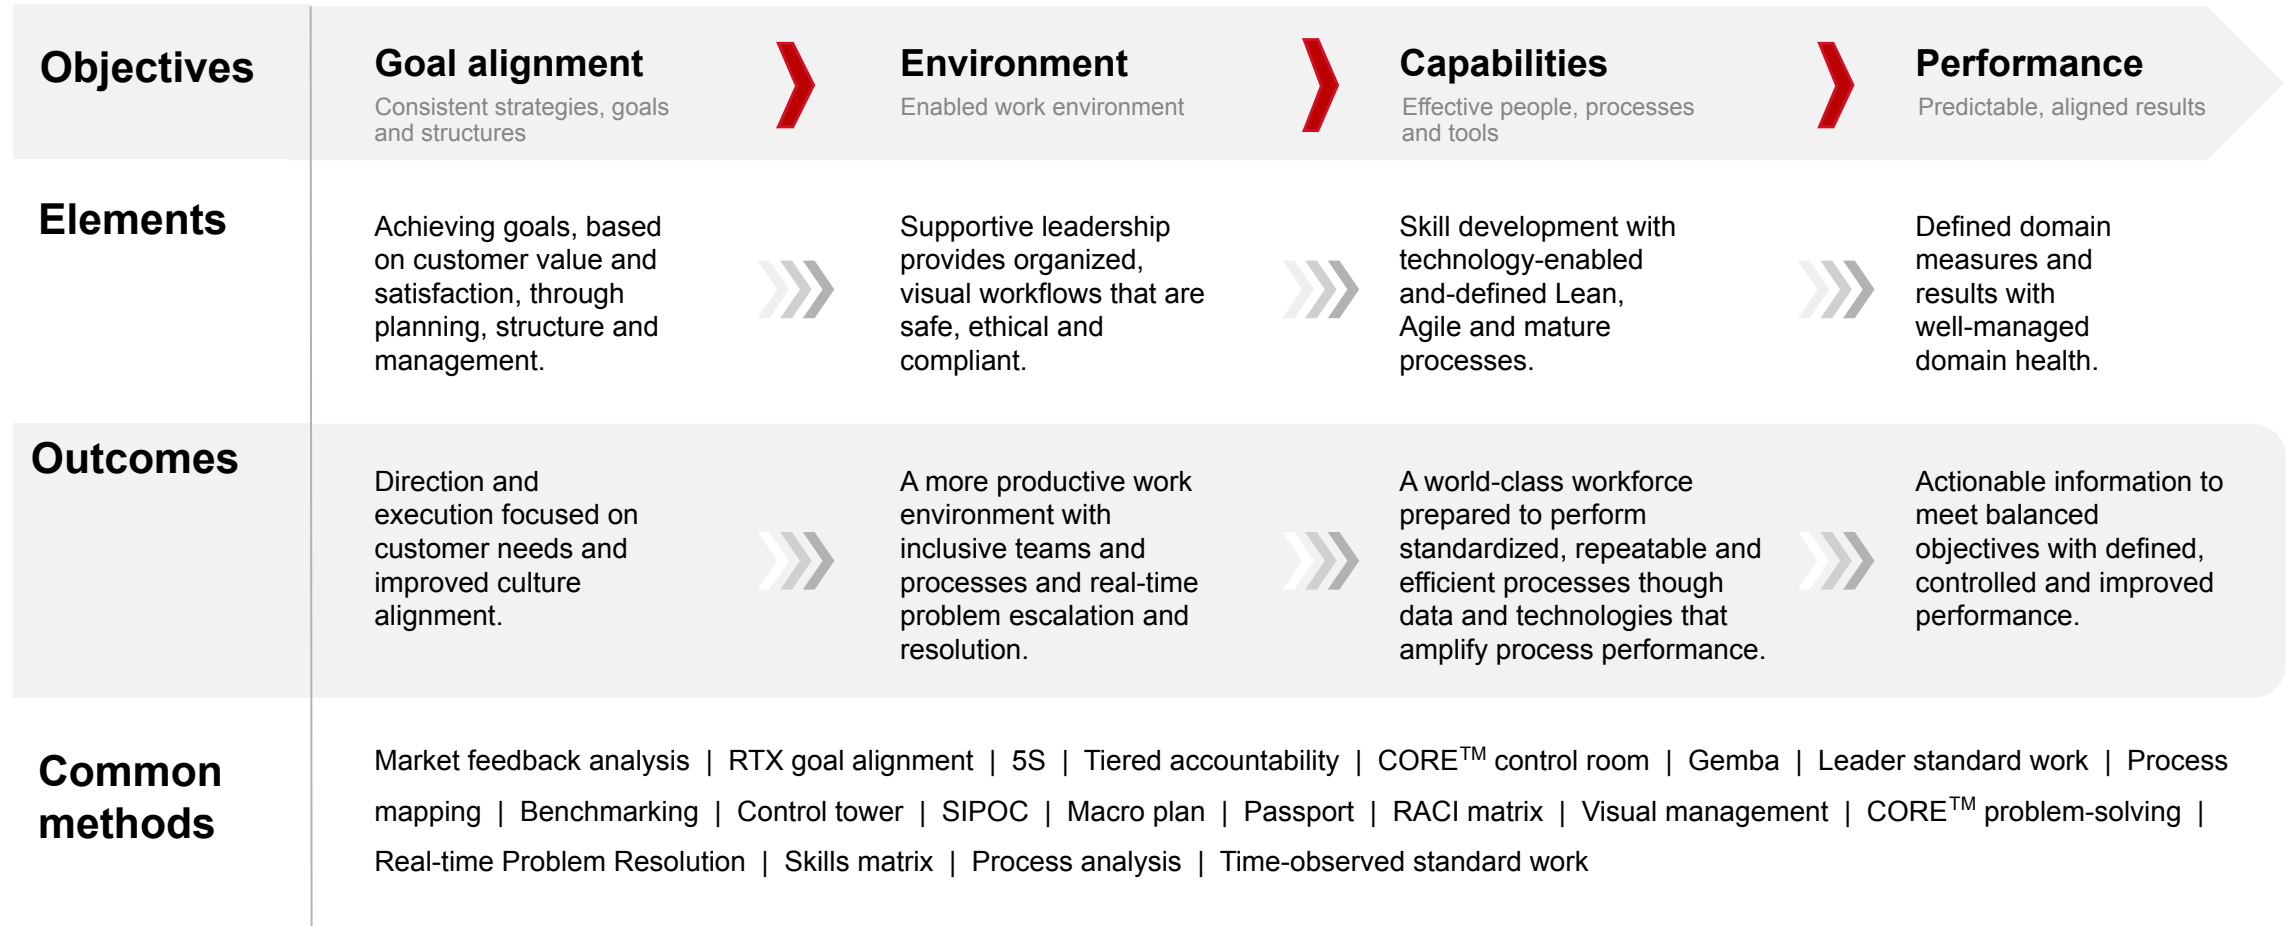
| | | | | |
|---|---|---|---|---|
| **Objectives** | **Goal alignment** Consistent strategies, goals and structures | **Environment** Enabled work environment | **Capabilities** Effective people, processes and tools | **Performance** Predictable, aligned results |
| **Elements** | Achieving goals, based on customer value and satisfaction, through planning, structure and management. | Supportive leadership provides organized, visual workflows that are safe, ethical and compliant. | Skill development with technology-enabled and-defined Lean, Agile and mature processes. | Defined domain measures and results with well-managed domain health. |
| **Outcomes** | Direction and execution focused on customer needs and improved culture alignment. | A more productive work environment with inclusive teams and processes and real-time problem escalation and resolution. | A world-class workforce prepared to perform standardized, repeatable and efficient processes though data and technologies that amplify process performance. | Actionable information to meet balanced objectives with defined, controlled and improved performance. |

**Common methods**

Market feedback analysis | RTX goal alignment | 5S | Tiered accountability | CORE$^{TM}$ control room | Gemba | Leader standard work | Process mapping | Benchmarking | Control tower | SIPOC | Macro plan | Passport | RACI matrix | Visual management | CORE$^{TM}$ problem-solving | Real-time Problem Resolution | Skills matrix | Process analysis | Time-observed standard work